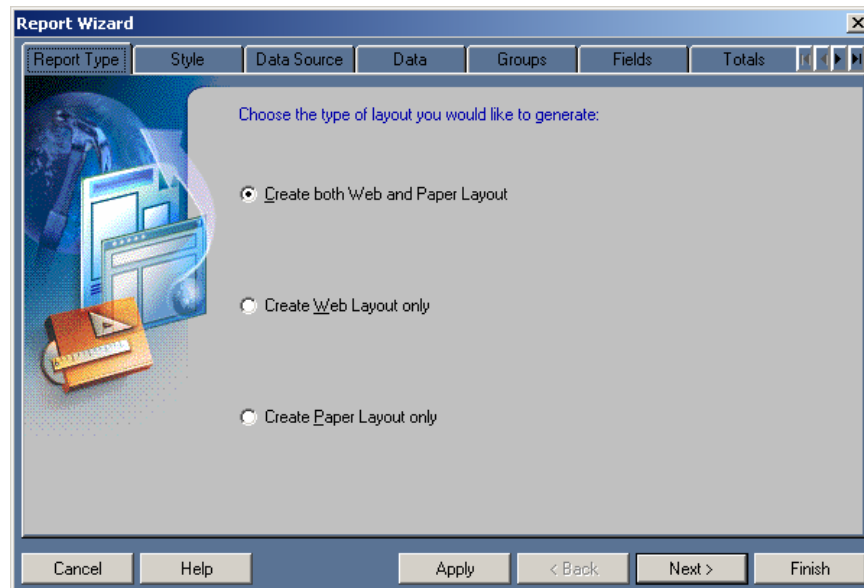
Report Wizard

Report Type | Style | Data Source | Data | Groups | Fields | Totals

Choose the type of layout you would like to generate:

Create both Web and Paper Layout

Create Web Layout only

Create Paper Layout only

Cancel | Help | Apply | < Back | Next > | Finish